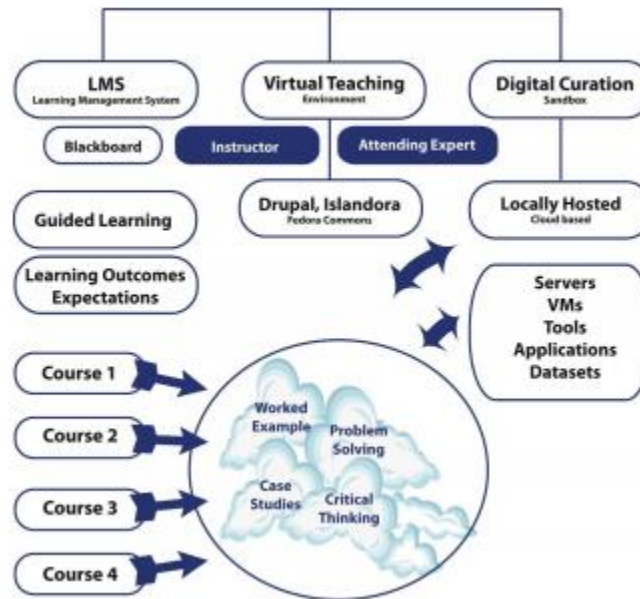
LMS
Learning Management System

Virtual Teaching
Environment

Digital Curation
Sandbox

Blackboard

Instructor

Attending Expert

Drupal, Islandora
Fedora Commons

Locally Hosted
Cloud based

Guided Learning

Learning Outcomes
Expectations

Servers
VMs
Tools
Applications
Datasets

Course 1

Course 2

Course 3

Course 4

Worked
Example

Problem
Solving

Case
Studies

Critical
Thinking